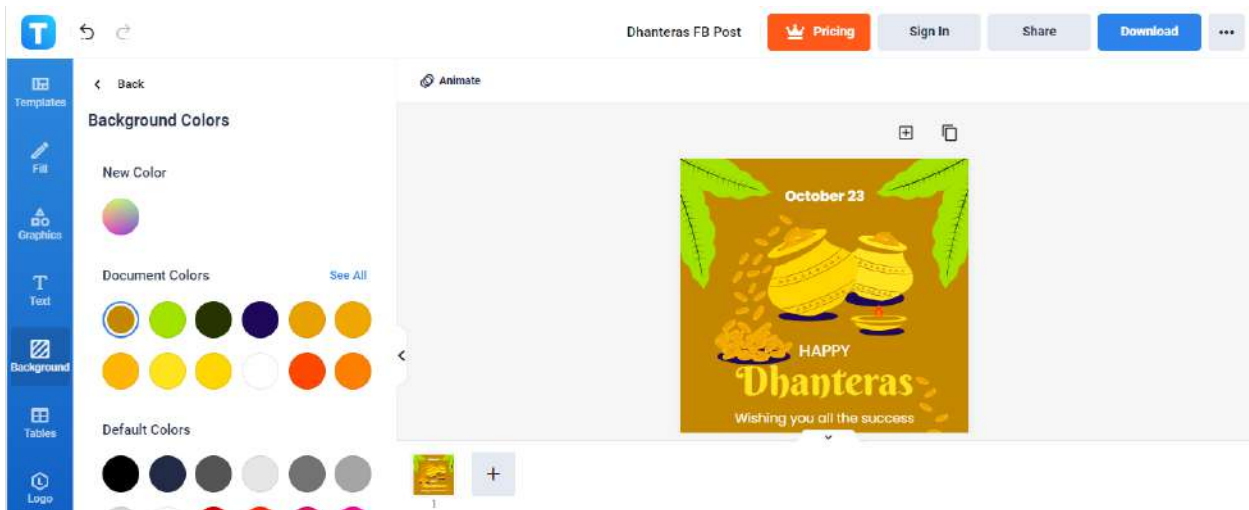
T

Dhanteras FB Post
Pricing
Sign In
Share
Download
•••

Templates
Fill
Graphics
Text
Background
Tables
Logo

Back
Background Colors
New Color
Document Colors
See All
Default Colors

Animate

October 23
HAPPY
Dhanteras
Wishing you all the success

1
+